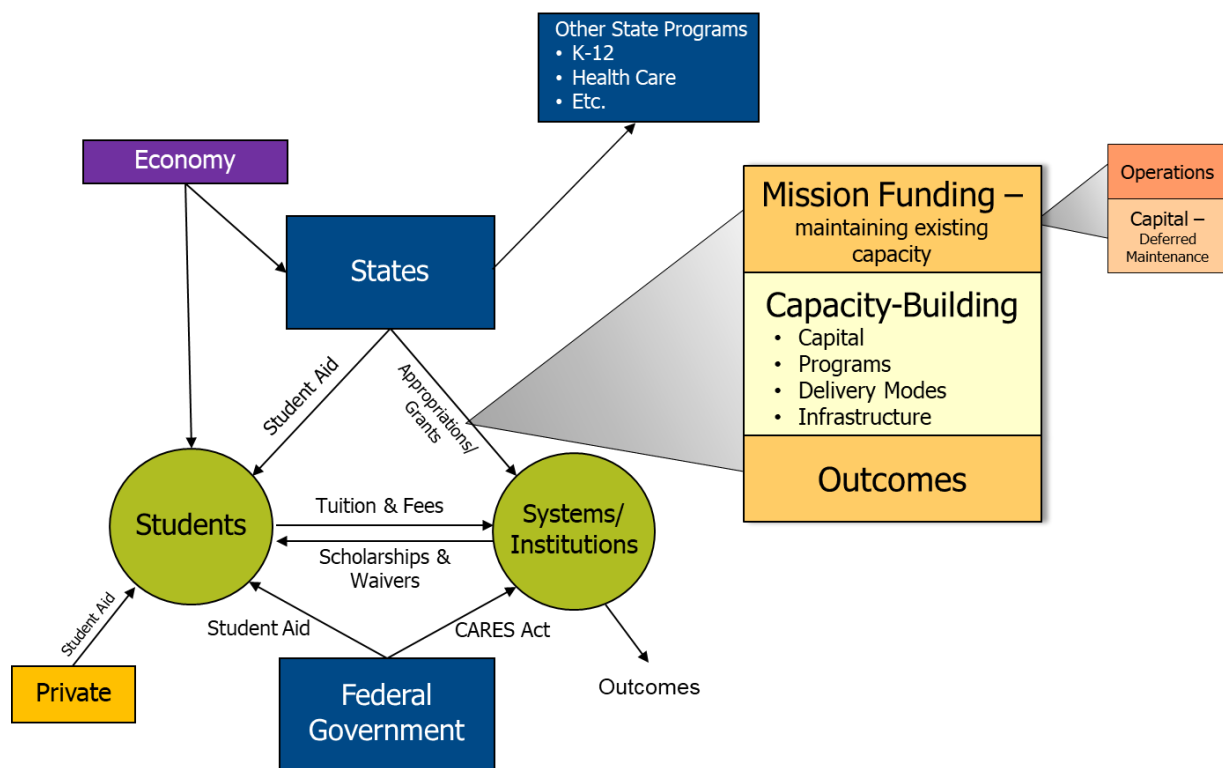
Other State Programs
• K-12
• Health Care
• Etc.

Economy

States

Mission Funding – maintaining existing capacity

Operations

Capital – Deferred Maintenance

Capacity-Building
• Capital
• Programs
• Delivery Modes
• Infrastructure

Outcomes

Student Aid

Appropriations/ Grants

Students

Tuition & Fees

Scholarships & Waivers

Systems/ Institutions

Student Aid

Student Aid

CARES Act

Private

Federal Government

Outcomes